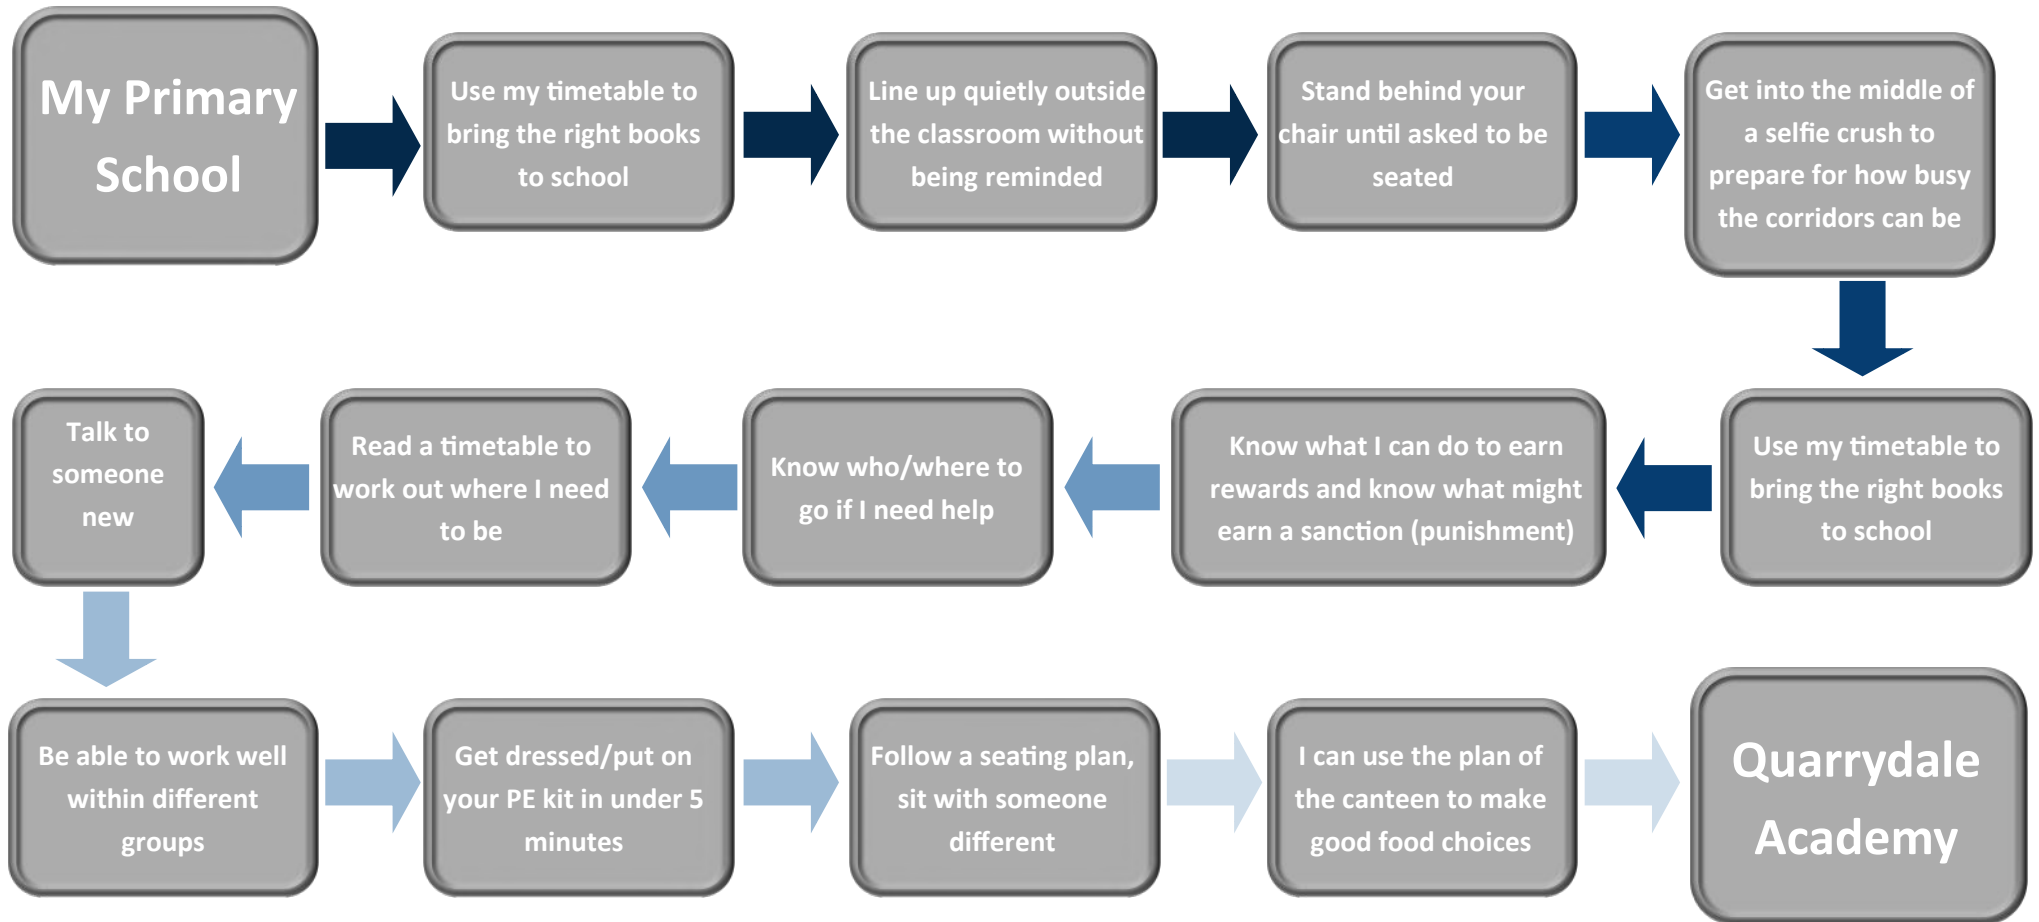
My Primary School

Use my timetable to bring the right books to school

Line up quietly outside the classroom without being reminded

Stand behind your chair until asked to be seated

Get into the middle of a selfie crush to prepare for how busy the corridors can be

Use my timetable to bring the right books to school

Know what I can do to earn rewards and know what might earn a sanction (punishment)

Know who/where to go if I need help

Read a timetable to work out where I need to be

Talk to someone new

Be able to work well within different groups

Get dressed/put on your PE kit in under 5 minutes

Follow a seating plan, sit with someone different

I can use the plan of the canteen to make good food choices

Quarrydale Academy